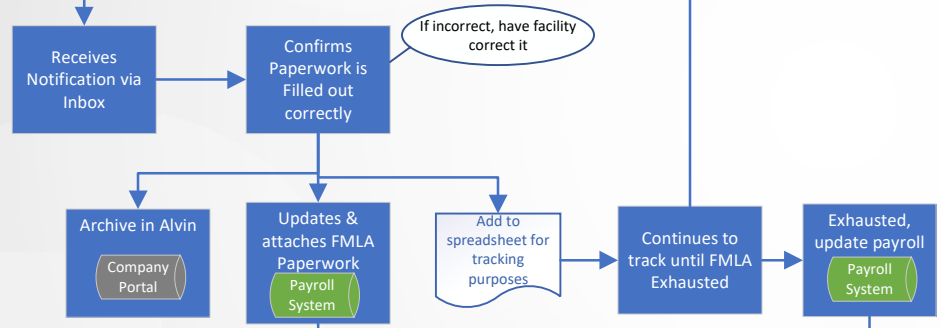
Receives Notification via Inbox

Confirms Paperwork is Filled out correctly

If incorrect, have facility correct it

Archive in Alvin

Company Portal

Updates & attaches FMLA Paperwork

Payroll System

Add to spreadsheet for tracking purposes

Continues to track until FMLA Exhausted

Exhausted, update payroll

Payroll System